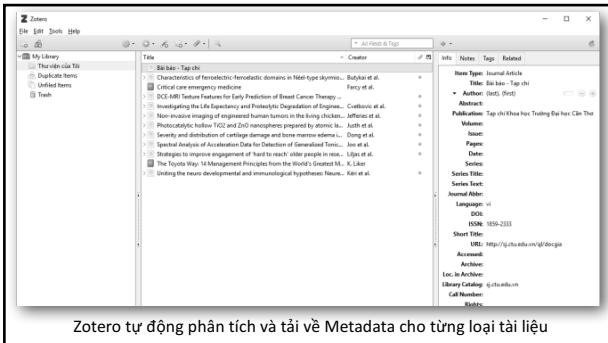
Zotero
File Edit Tools Help

All Fields & Tags

My Library
Thư viện của Tôi
Duplicate Items
Unfiled Items
Trash

Title | Creator
Bài báo - Tạp chí
Characteristics of ferroelectric-ferroelastic domains in Néel-type skyrmio... | Butykai et al.
Critical care emergency medicine | Farcy et al.
DCE-MRI Texture Features for Early Prediction of Breast Cancer Therapy ...
Investigating the Life Expectancy and Proteolytic Degradation of Enginee... | Cvetkovic et al.
Non-invasive imaging of engineered human tumors in the living chicken... | Jefferies et al.
Photocatalytic hollow TiO2 and ZnO nanospheres prepared by atomic la... | Justh et al.
Severity and distribution of cartilage damage and bone marrow edema i... | Dong et al.
Spectral Analysis of Acceleration Data for Detection of Generalized Tonic... | Joo et al.
Strategies to improve engagement of 'hard to reach' older people in rese... | Liljas et al.
The Toyota Way: 14 Management Principles from the World's Greatest M... | K. Liker
Uniting the neuro developmental and immunological hypotheses: Neure... | Kéri et al.

Info Notes Tags Related

Item Type: Journal Article
Title: Bài báo - Tạp chí
Author: (last), (first)
Abstract:
Publication: Tạp chí Khoa học Trường Đại học Cần Thơ
Volume:
Issue:
Pages:
Date:
Series:
Series Title:
Series Text:
Journal Abbr:
Language: vi
DOI:
ISSN: 1859-2333
Short Title:
URL: http://sj.ctu.edu.vn/ql/docgia
Accessed:
Archive:
Loc. in Archive:
Library Catalog: sj.ctu.edu.vn
Call Number:
Rights:

Zotero tự động phân tích và tải về Metadata cho từng loại tài liệu